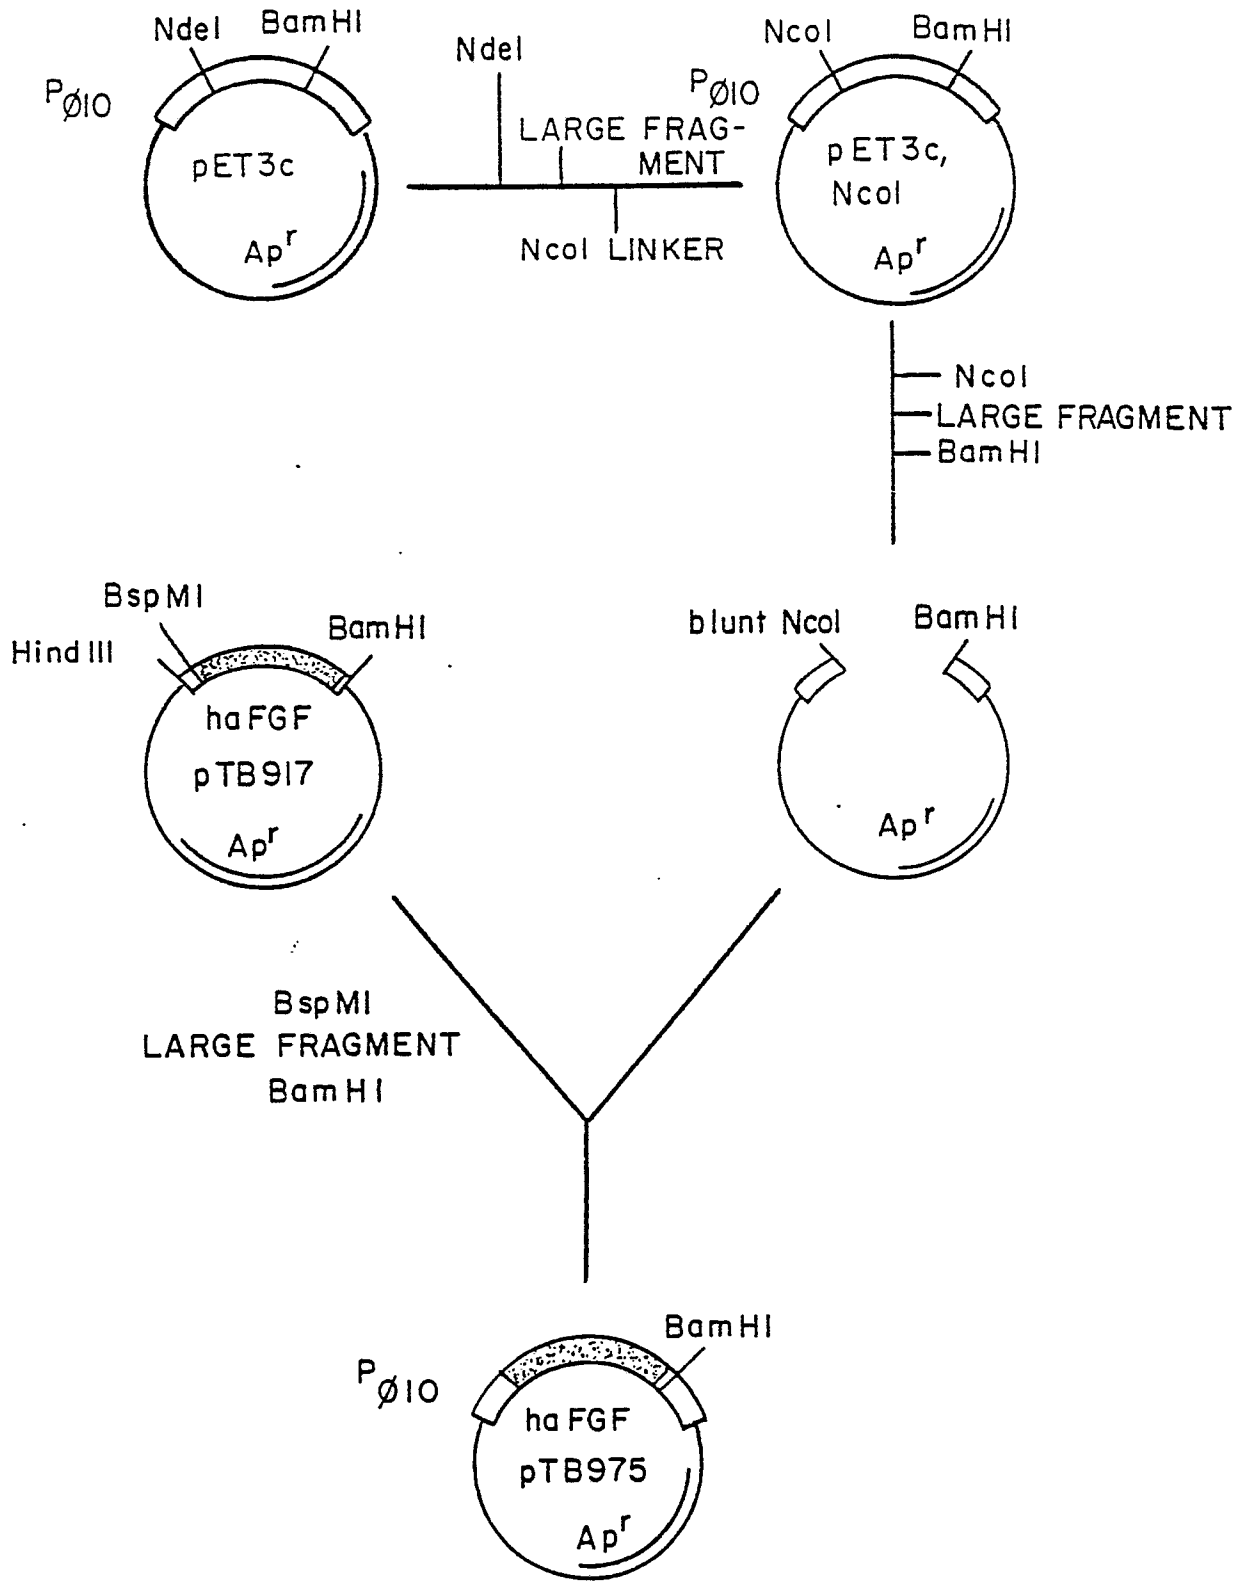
NdeI BamHI
$P_{\phi10}$
pET3c
$Ap^r$

NdeI
LARGE FRAGMENT
NcoI LINKER

NcoI BamHI
$P_{\phi10}$
pET3c, NcoI
$Ap^r$

NcoI
LARGE FRAGMENT
BamHI

BspMI
HindIII
BamHI
haFGF
pTB917
$Ap^r$

blunt NcoI
BamHI
$Ap^r$

BspMI
LARGE FRAGMENT
BamHI

BamHI
$P_{\phi10}$
haFGF
pTB975
$Ap^r$